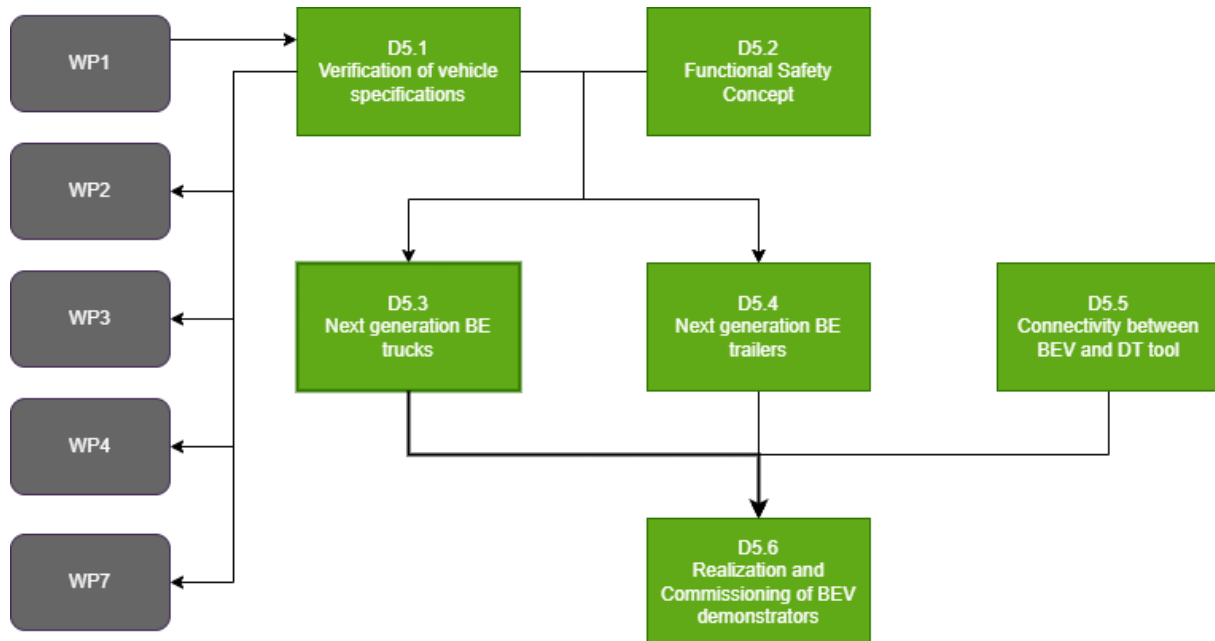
WP1

WP2

WP3

WP4

WP7

D5.1
Verification of vehicle specifications

D5.2
Functional Safety Concept

D5.3
Next generation BE trucks

D5.4
Next generation BE trailers

D5.5
Connectivity between BEV and DT tool

D5.6
Realization and Commissioning of BEV demonstrators